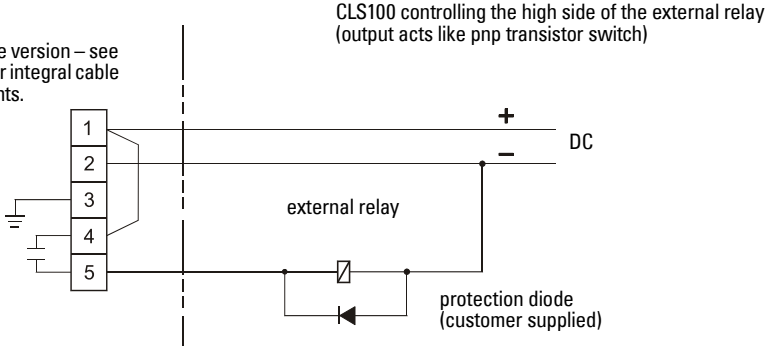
e version – see
r integral cable
nts.

CLS100 controlling the high side of the external relay
(output acts like pnp transistor switch)

1
2
3
4
5

+
–
DC

external relay

protection diode
(customer supplied)